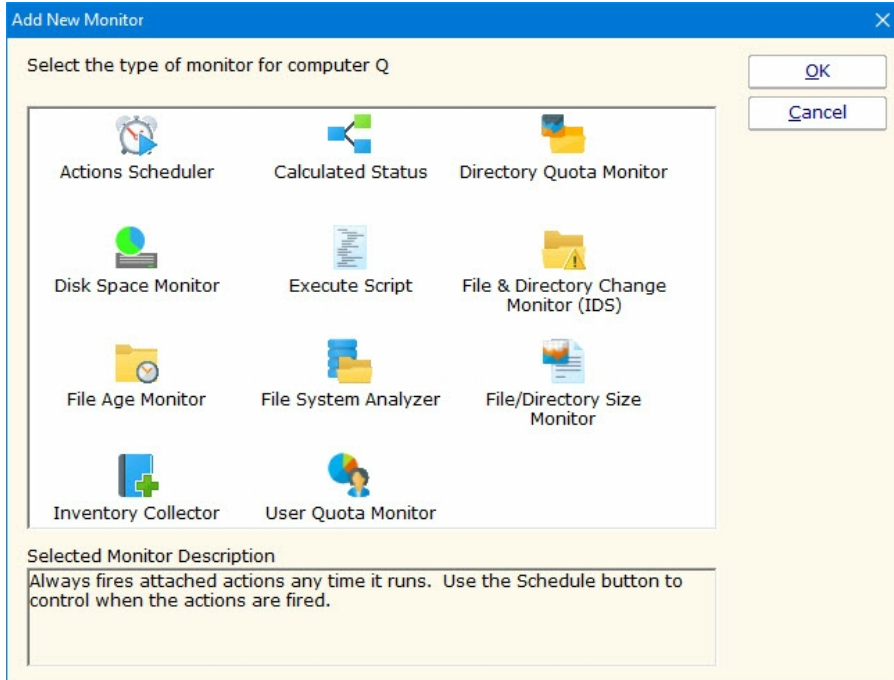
Add New Monitor

Select the type of monitor for computer Q

OK

Cancel

Actions Scheduler

Calculated Status

Directory Quota Monitor

Disk Space Monitor

Execute Script

File & Directory Change Monitor (IDS)

File Age Monitor

File System Analyzer

File/Directory Size Monitor

Inventory Collector

User Quota Monitor

Selected Monitor Description

Always fires attached actions any time it runs. Use the Schedule button to control when the actions are fired.